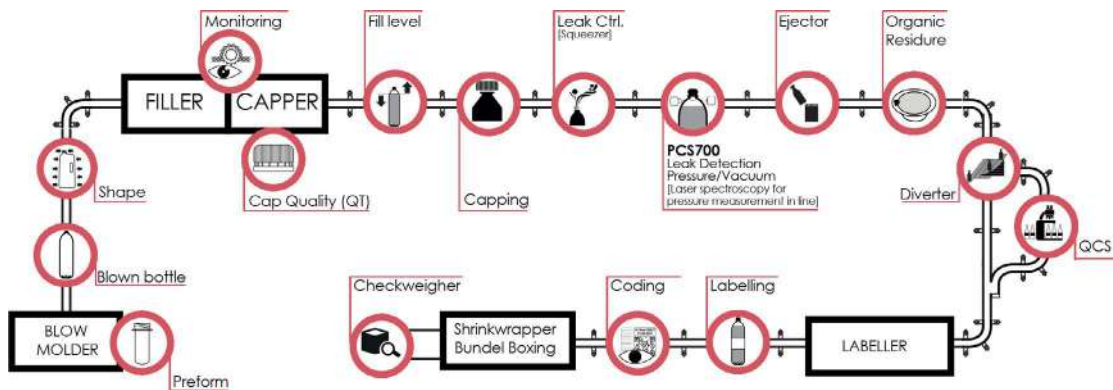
Monitoring

FILLER

CAPPER

Fill level

Leak Ctrl.
[Squeezer]

Ejector

Organic Residure

Shape

Cap Quality (QT)

Capping

**PCS700**
Leak Detection
Pressure/Vacuum
[Laser spectroscopy for pressure measurement in line]

Diverter

QCS

Blown bottle

Checkweigher

Coding

Labelling

BLOW MOLDER

Preform

Shrinkwrapper
Bundel Boxing

LABELLER